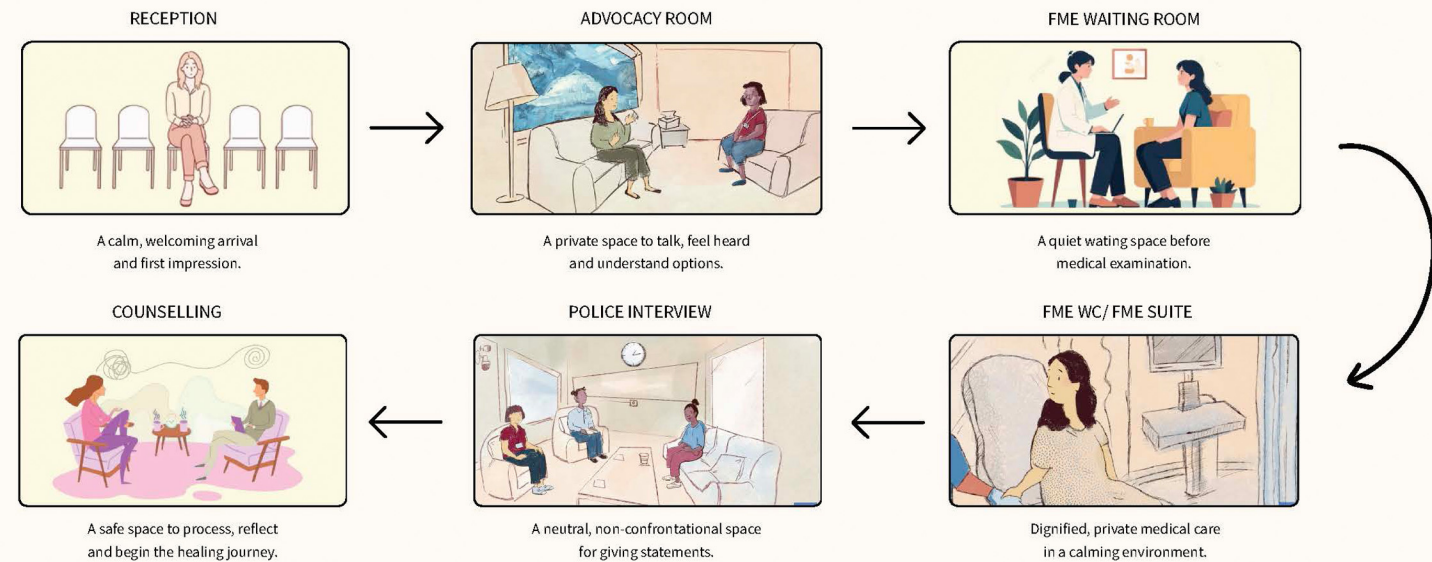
RECEPTION

A calm, welcoming arrival and first impression.

ADVOCACY ROOM

A private space to talk, feel heard and understand options.

FME WAITING ROOM

A quiet wating space before medical examination.

FME WC/ FME SUITE

Dignified, private medical care in a calming environment.

POLICE INTERVIEW

A neutral, non-confrontational space for giving statements.

COUNSELLING

A safe space to process, reflect and begin the healing journey.